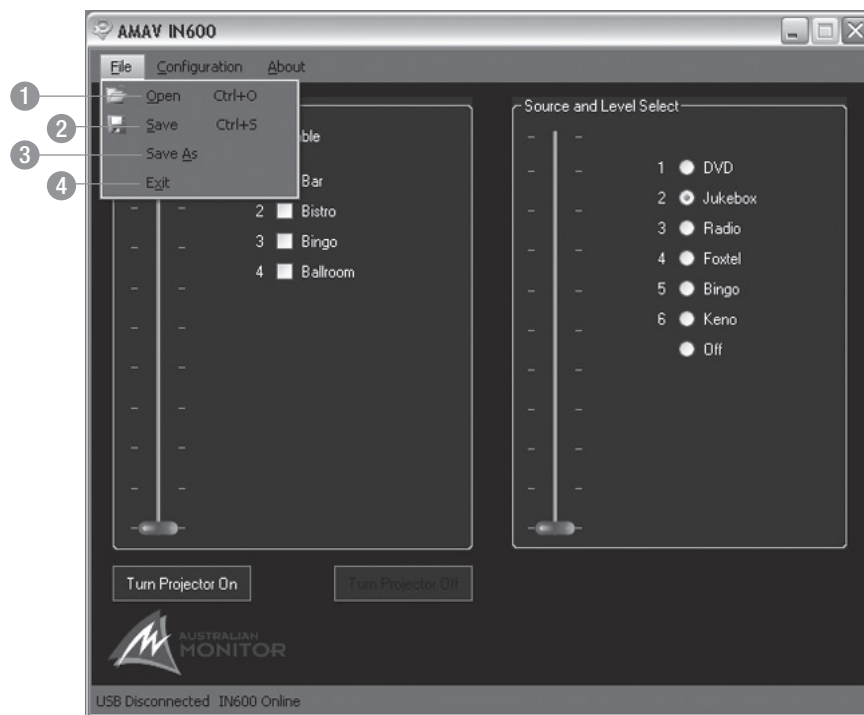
AMAV IN600

File Configuration About

1 Open Ctrl+O
2 Save Ctrl+S
3 Save As
4 Exit

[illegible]ble

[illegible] Bar
2 Bistro
3 Bingo
4 Ballroom

Source and Level Select

1 DVD
2 Jukebox
3 Radio
4 Foxtel
5 Bingo
6 Keno
Off

Turn Projector On

Turn Projector Off

AUSTRALIAN MONITOR

USB Disconnected IN600 Online